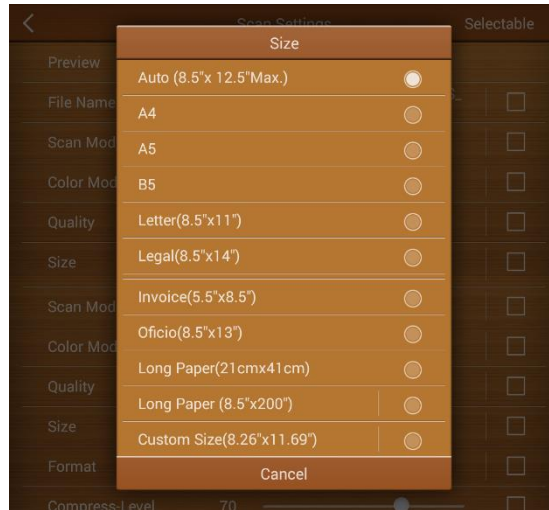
Scan Settings

Selectable

Preview

File Name

Scan Mod

Color Mod

Quality

Size

Scan Mod

Color Mod

Quality

Size

Format

Compress-Level 70

Size

Auto (8.5"x 12.5"Max.)

A4

A5

B5

Letter(8.5"x11")

Legal(8.5"x14")

Invoice(5.5"x8.5")

Oficio(8.5"x13")

Long Paper(21cmx41cm)

Long Paper (8.5"x200")

Custom Size(8.26"x11.69")

Cancel